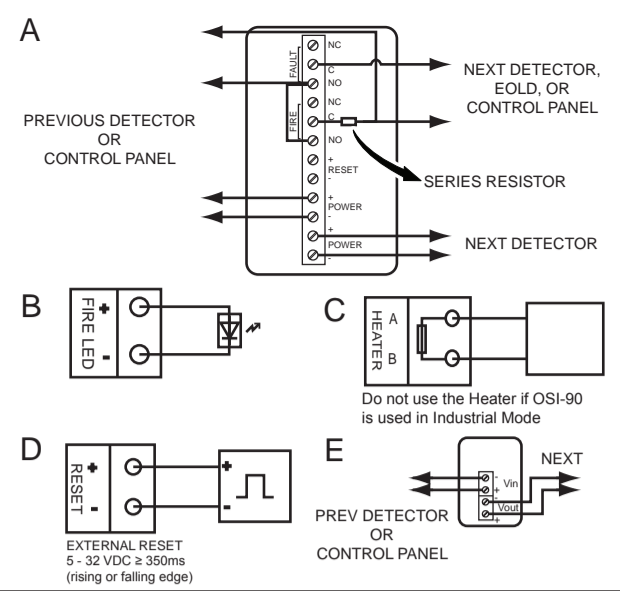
A

FAULT
FIRE
NC
C
NO
NC
C
NO
+
RESET
-
+
POWER
-
+
POWER
-

PREVIOUS DETECTOR OR CONTROL PANEL

NEXT DETECTOR, EOLD, OR CONTROL PANEL

SERIES RESISTOR

NEXT DETECTOR

B

FIRE LED
+
-

C

HEATER
A
B

Do not use the Heater if OSI-90 is used in Industrial Mode

D

RESET
+
-
+
-

EXTERNAL RESET
5 - 32 VDC ≥ 350ms
(rising or falling edge)

E

NEXT
-
+
Vin
-
+
Vout

PREV DETECTOR OR CONTROL PANEL